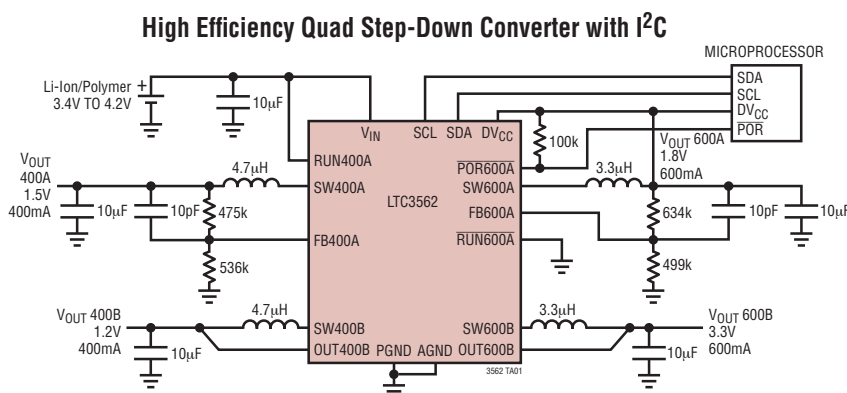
High Efficiency Quad Step-Down Converter with I$^2$C

MICROPROCESSOR

SDA
SCL
DV$_{CC}$
$\overline{POR}$

Li-Ion/Polymer
3.4V TO 4.2V

+

10μF

V$_{IN}$ SCL SDA DV$_{CC}$

100k

$\overline{POR600A}$

V$_{OUT}$ 600A
1.8V
600mA

RUN400A

V$_{OUT}$
400A
1.5V
400mA

4.7μH

SW400A

10μF

10pF

475k

LTC3562

3.3μH

SW600A

FB600A

634k

10pF

10μF

FB400A

$\overline{RUN600A}$

536k

499k

V$_{OUT}$ 400B
1.2V
400mA

4.7μH

SW400B

OUT400B

10μF

PGND AGND

SW600B

OUT600B

3.3μH

V$_{OUT}$ 600B
3.3V
600mA

10μF

3562 TA01